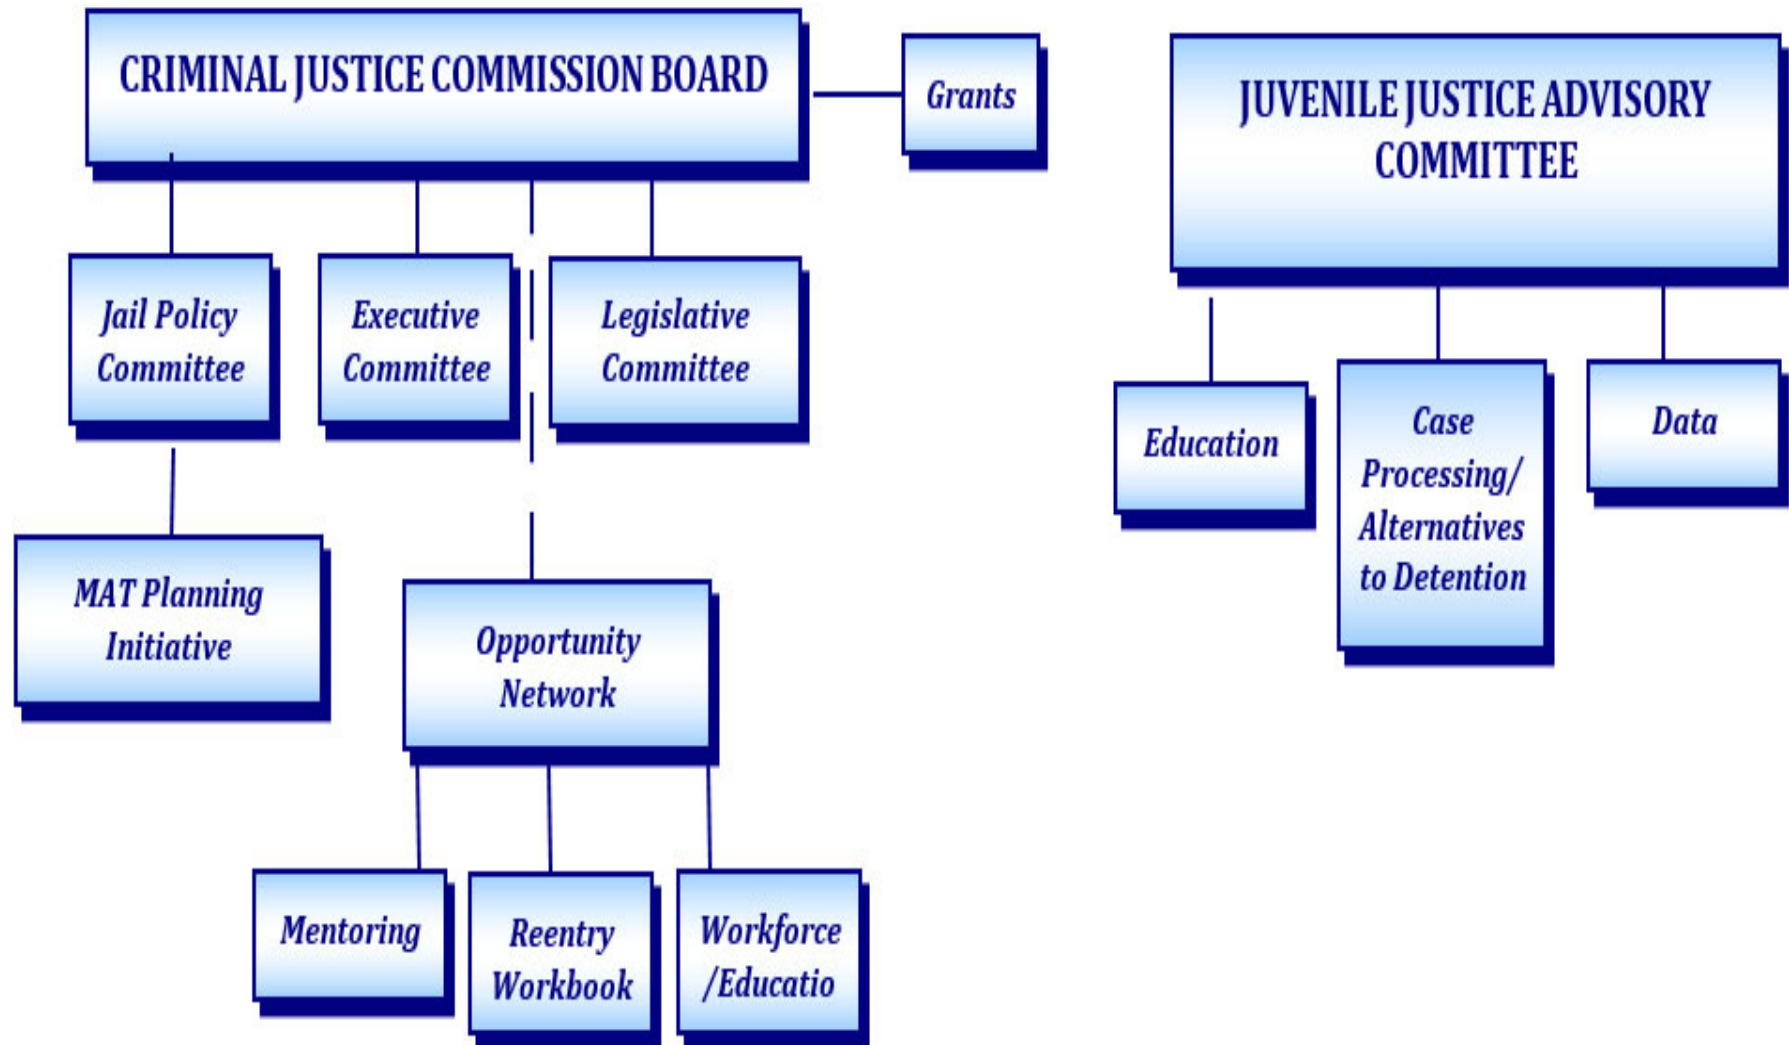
CRIMINAL JUSTICE COMMISSION BOARD

Grants

JUVENILE JUSTICE ADVISORY COMMITTEE

Jail Policy Committee

Executive Committee

Legislative Committee

Education

Case Processing/ Alternatives to Detention

Data

MAT Planning Initiative

Opportunity Network

Mentoring

Reentry Workbook

Workforce /Educatio